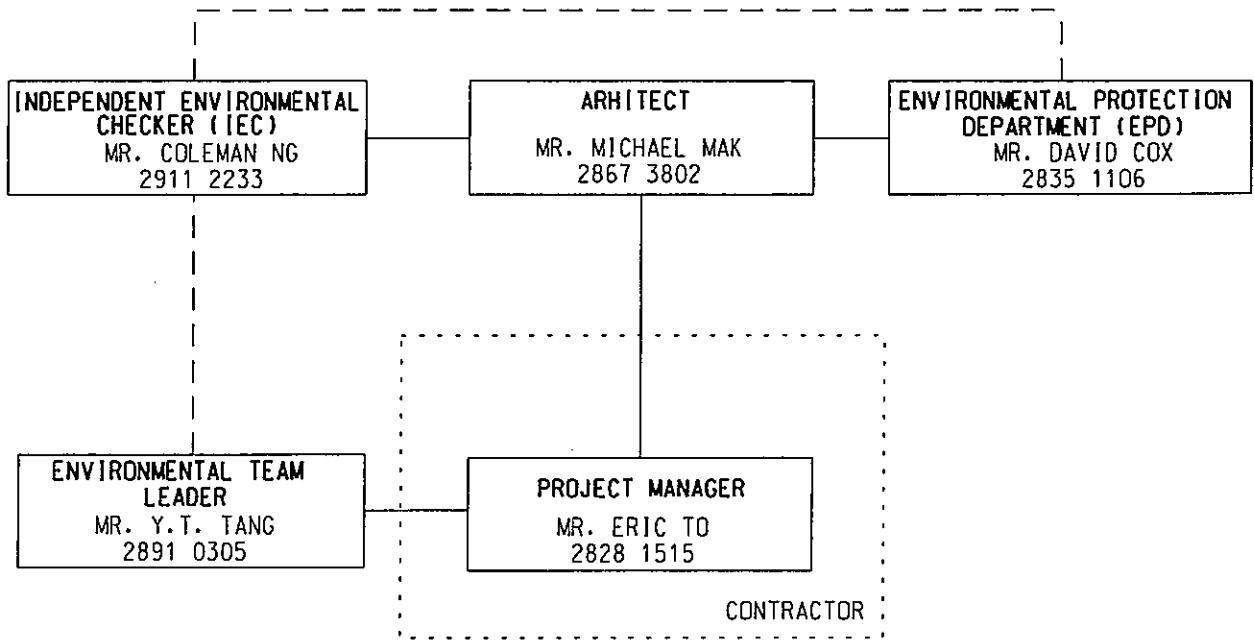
INDEPENDENT ENVIRONMENTAL CHECKER (IEC)
MR. COLEMAN NG
2911 2233

ARHITECT
MR. MICHAEL MAK
2867 3802

ENVIRONMENTAL PROTECTION DEPARTMENT (EPD)
MR. DAVID COX
2835 1106

ENVIRONMENTAL TEAM LEADER
MR. Y.T. TANG
2891 0305

PROJECT MANAGER
MR. ERIC TO
2828 1515

CONTRACTOR